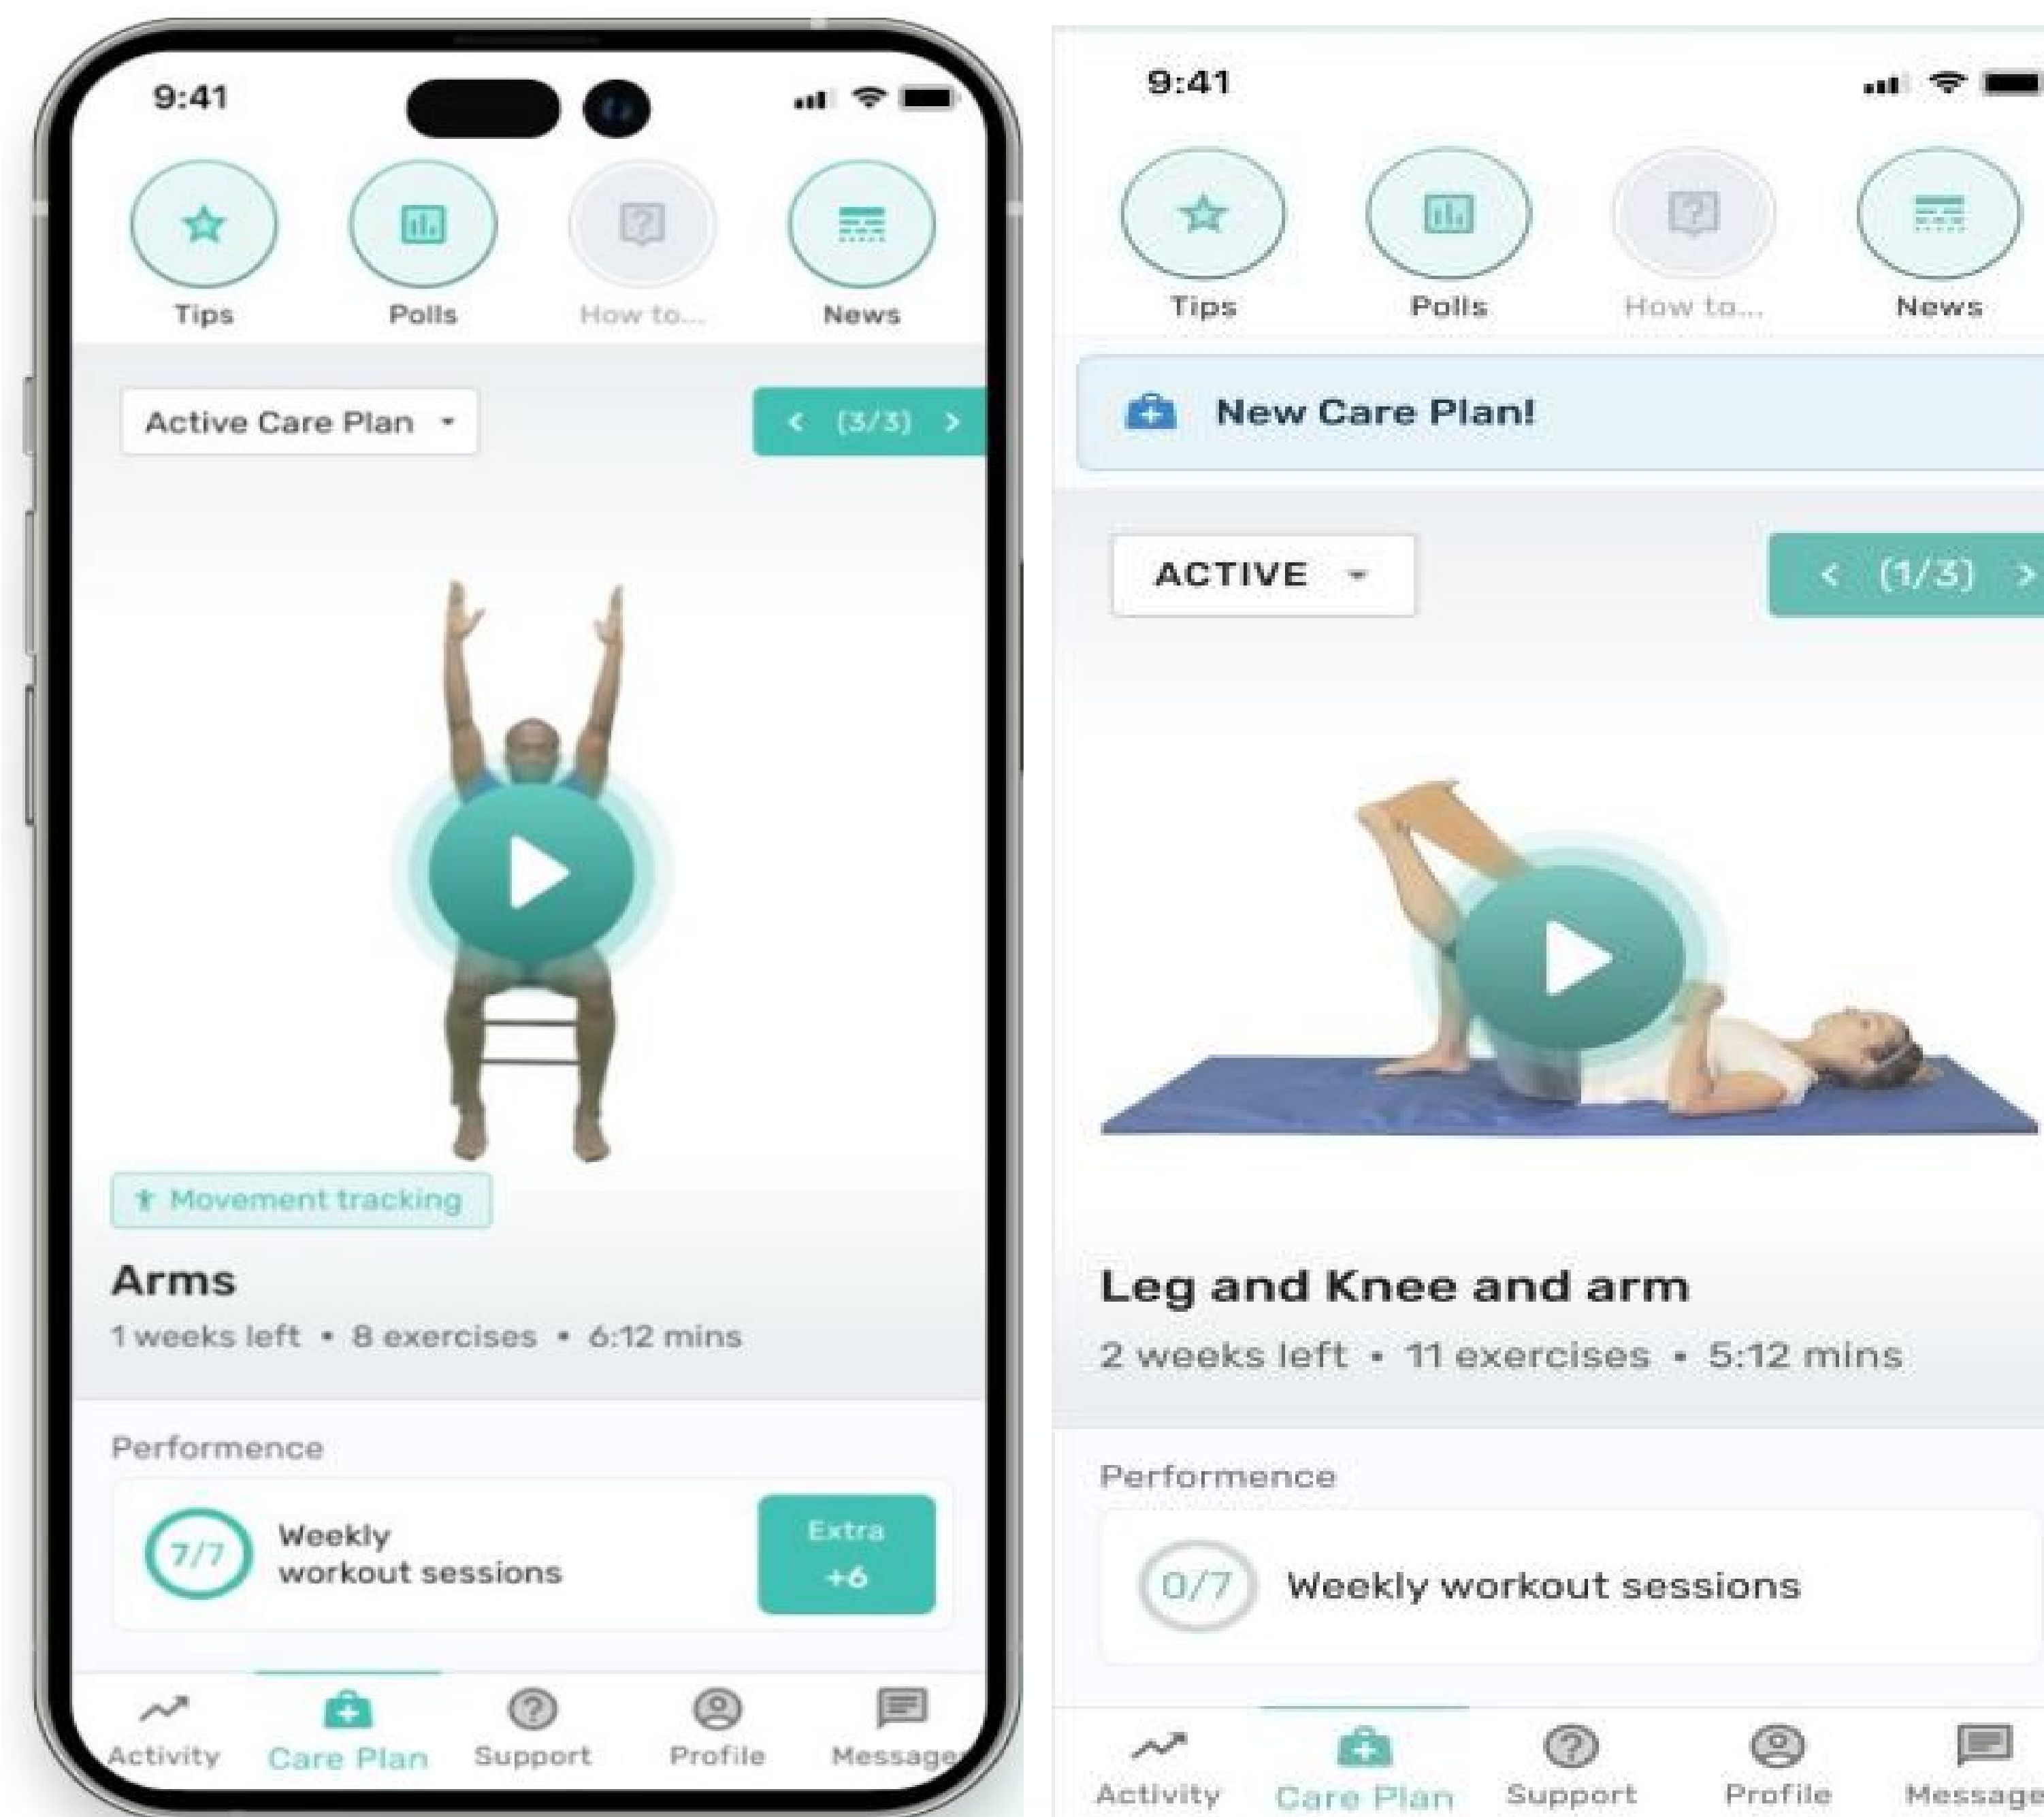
9:41

Tips
Polls
How to...
News

Active Care Plan

< (3/3) >

Movement tracking

Arms

1 weeks left • 8 exercises • 6:12 mins

Performence

7/7
Weekly workout sessions

Extra +6

Activity
Care Plan
Support
Profile
Message

9:41

Tips
Polls
How to...
News

New Care Plan!

ACTIVE

< (1/3) >

Leg and Knee and arm

2 weeks left • 11 exercises • 5:12 mins

Performence

0/7
Weekly workout sessions

Activity
Care Plan
Support
Profile
Message